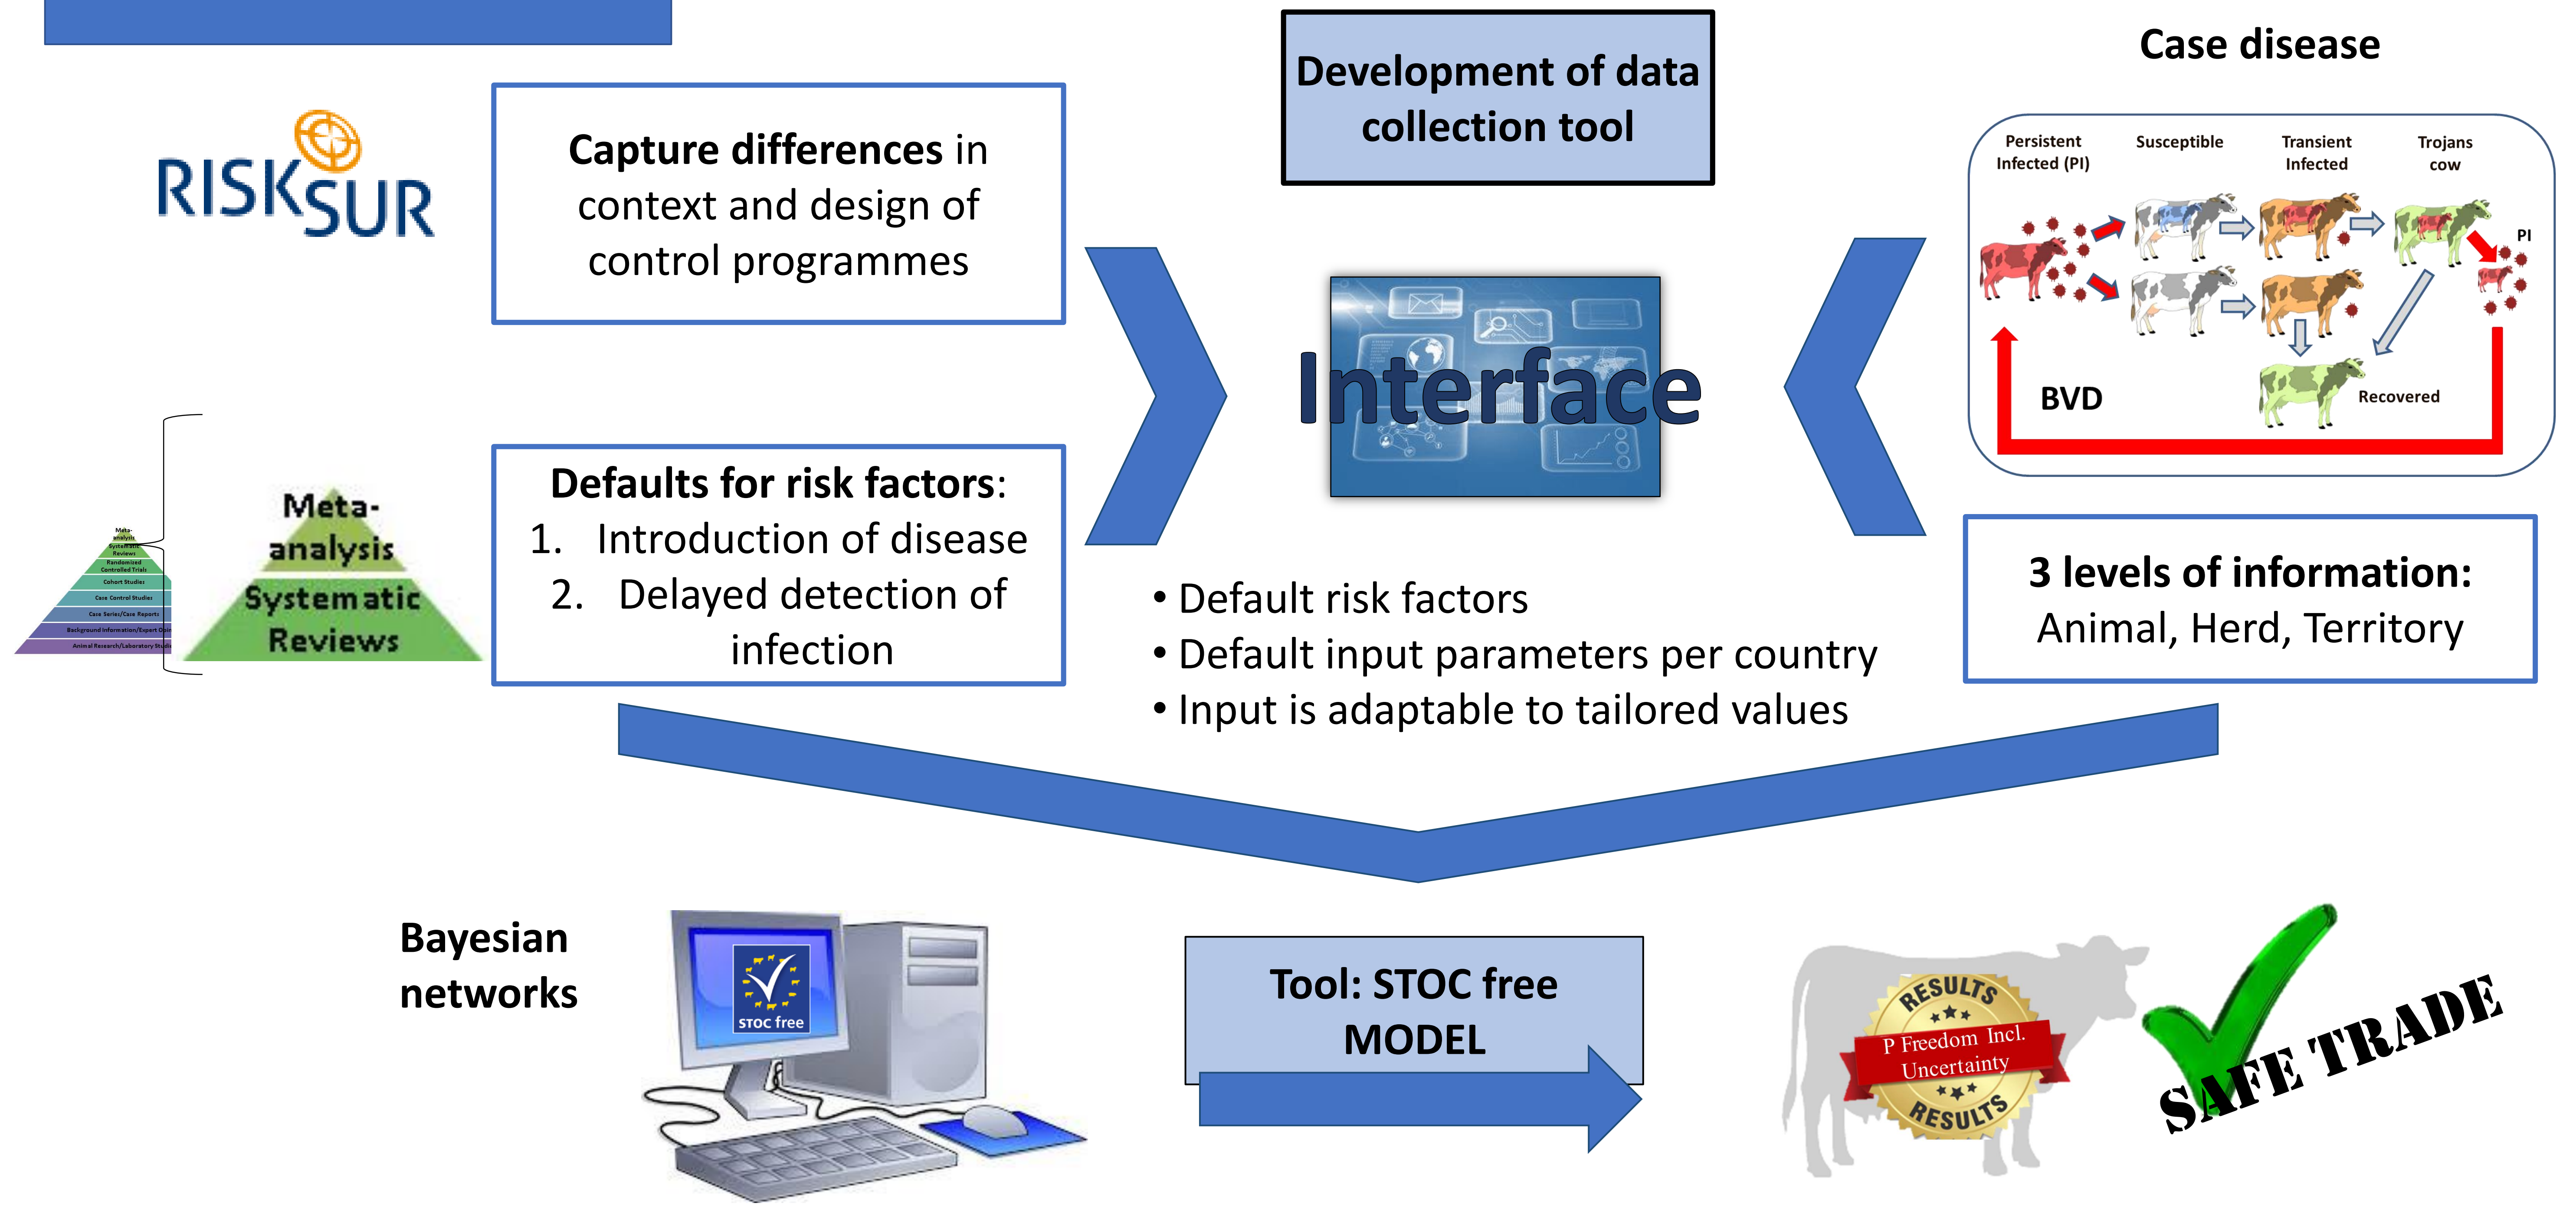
Development of data collection tool

Case disease

RISKSUR

Capture differences in context and design of control programmes

Persistent Infected (PI)
Susceptible
Transient Infected
Trojans cow
PI
BVD
Recovered

Interface

Meta-analysis
Systematic Reviews
Randomized Controlled Trials
Cohort Studies
Case Control Studies
Case Series/Case Reports
Background Information/Expert Opinion
Animal Research/Laboratory Studies

Meta-analysis
Systematic Reviews

Defaults for risk factors:
1. Introduction of disease
2. Delayed detection of infection

• Default risk factors
• Default input parameters per country
• Input is adaptable to tailored values

3 levels of information:
Animal, Herd, Territory

Bayesian networks

STOC free

Tool: STOC free MODEL

RESULTS
P Freedom Incl. Uncertainty
RESULTS

SAFE TRADE